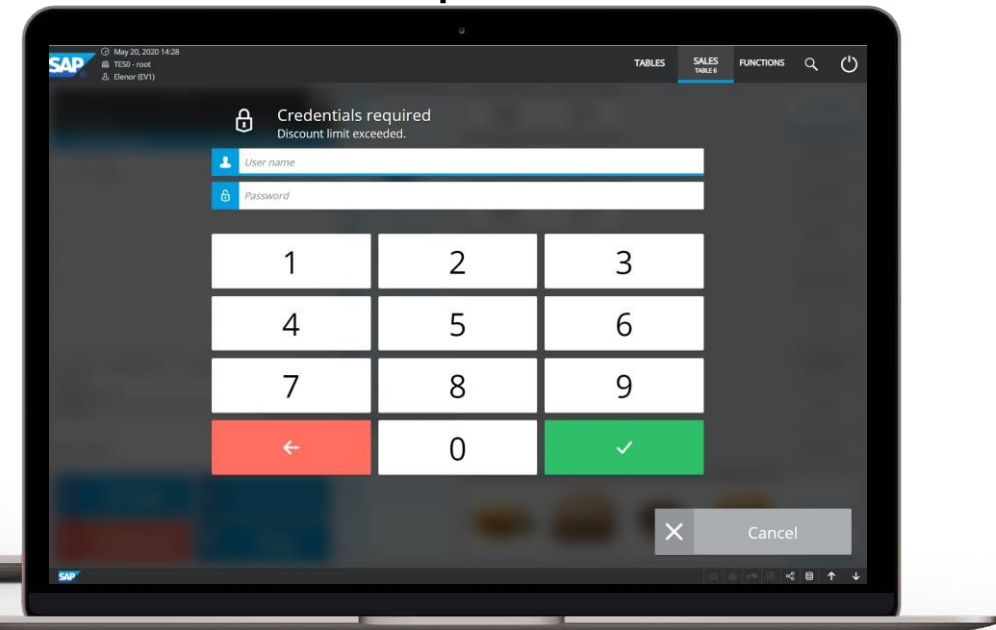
SAP
May 20, 2020 14:28
TES0 - root
Elenor (EV1)

TABLES
SALES
TABLE 6
FUNCTIONS

Credentials required
Discount limit exceeded.

User name
Password

| 1 | 2 | 3 |
|---|---|---|
| 4 | 5 | 6 |
| 7 | 8 | 9 |
| ← | 0 | ✓ |

Cancel

SAP